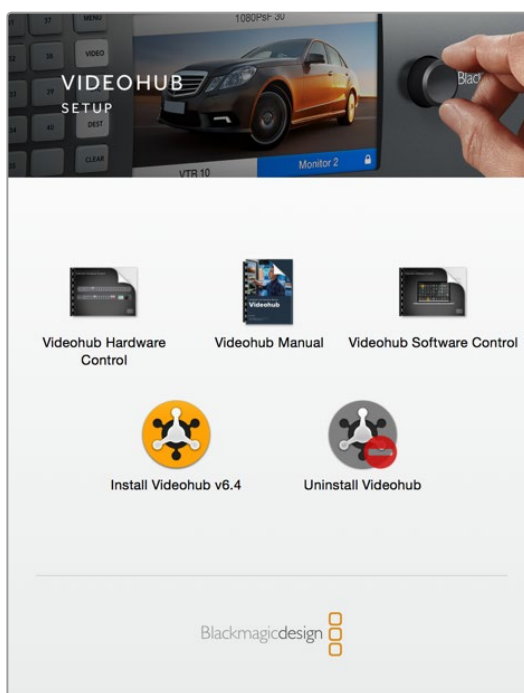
37
MENU
38
VIDEO
39
40
DEST
CLEAR
1080PsF 30
VIDEOHUB
SETUP
Blac
VTR 10
Monitor 2

Videohub Hardware Control

Videohub Manual

Videohub Software Control

Install Videohub v6.4

Uninstall Videohub

Blackmagicdesign